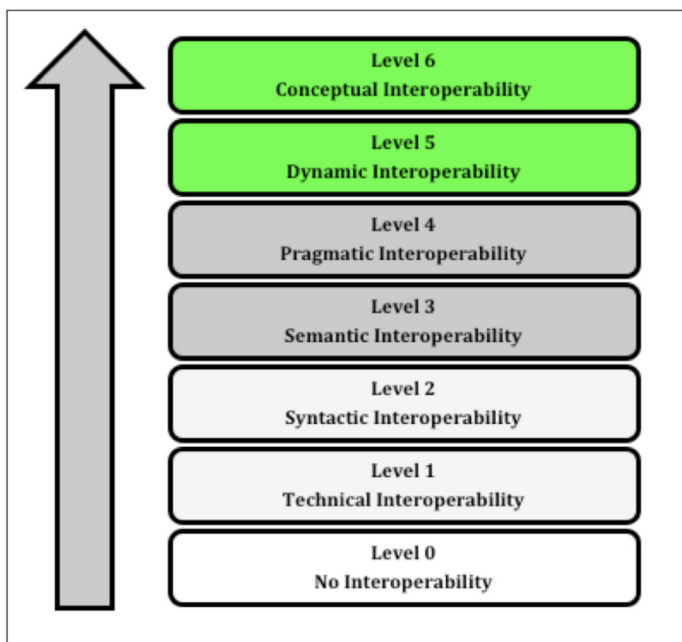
Level 6
Conceptual Interoperability

Level 5
Dynamic Interoperability

Level 4
Pragmatic Interoperability

Level 3
Semantic Interoperability

Level 2
Syntactic Interoperability

Level 1
Technical Interoperability

Level 0
No Interoperability